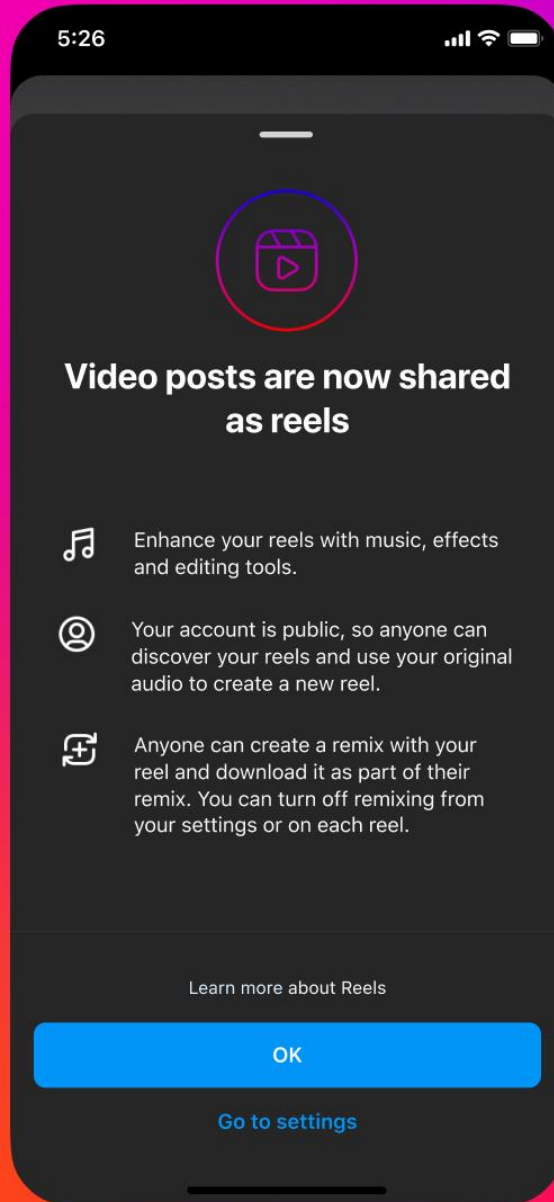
5:26

Video posts are now shared as reels

Enhance your reels with music, effects and editing tools.

Your account is public, so anyone can discover your reels and use your original audio to create a new reel.

Anyone can create a remix with your reel and download it as part of their remix. You can turn off remixing from your settings or on each reel.

Learn more about Reels

OK

Go to settings